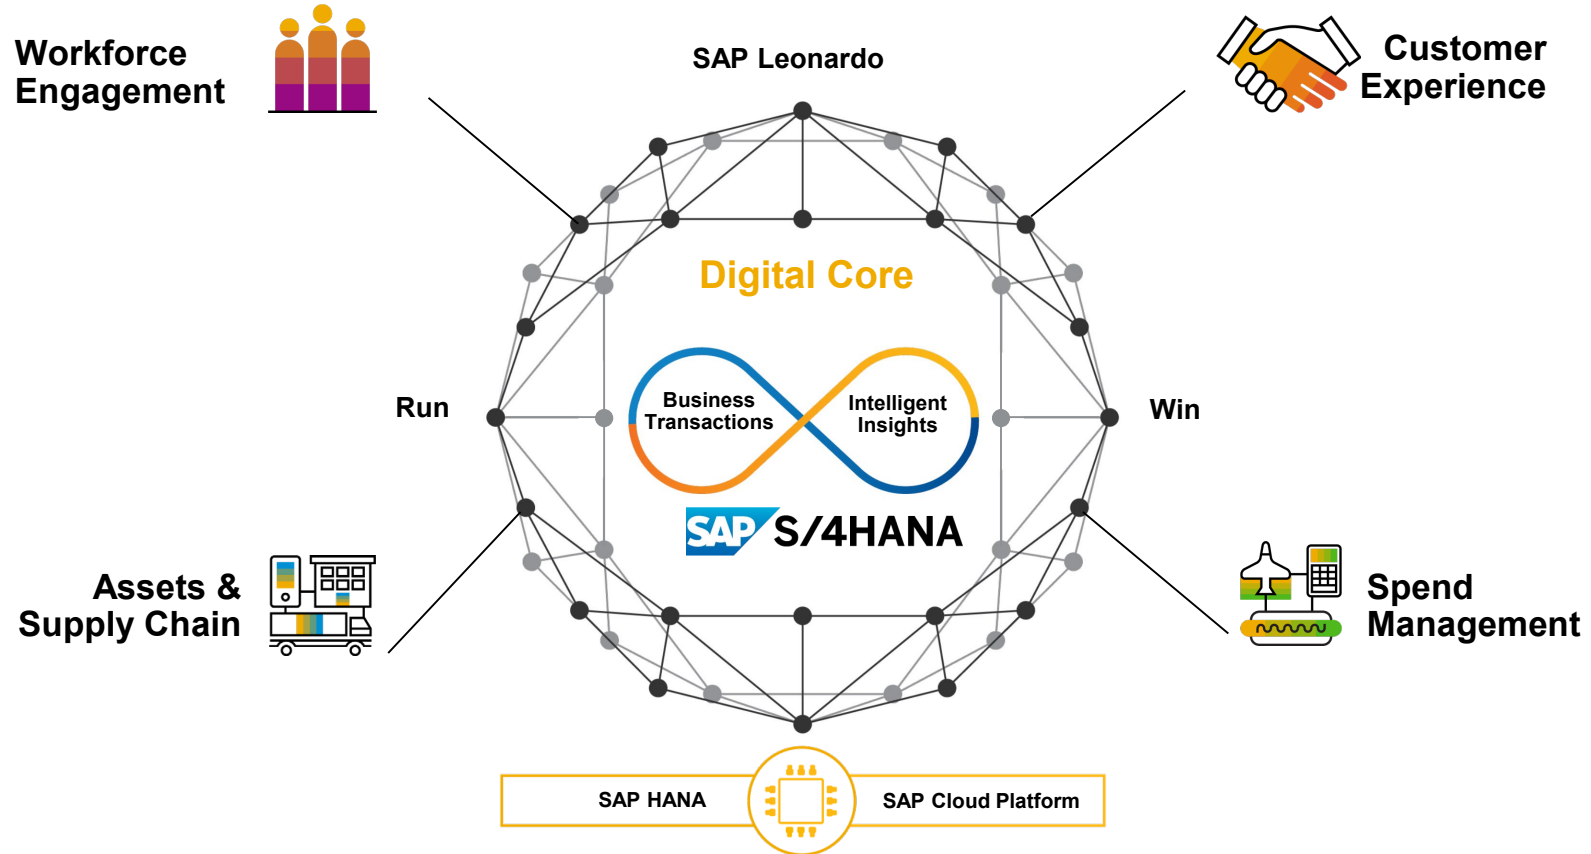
Workforce Engagement

SAP Leonardo

Customer Experience

Digital Core

Run

Business Transactions

Intelligent Insights

Win

SAP S/4HANA

Assets & Supply Chain

Spend Management

SAP HANA

SAP Cloud Platform